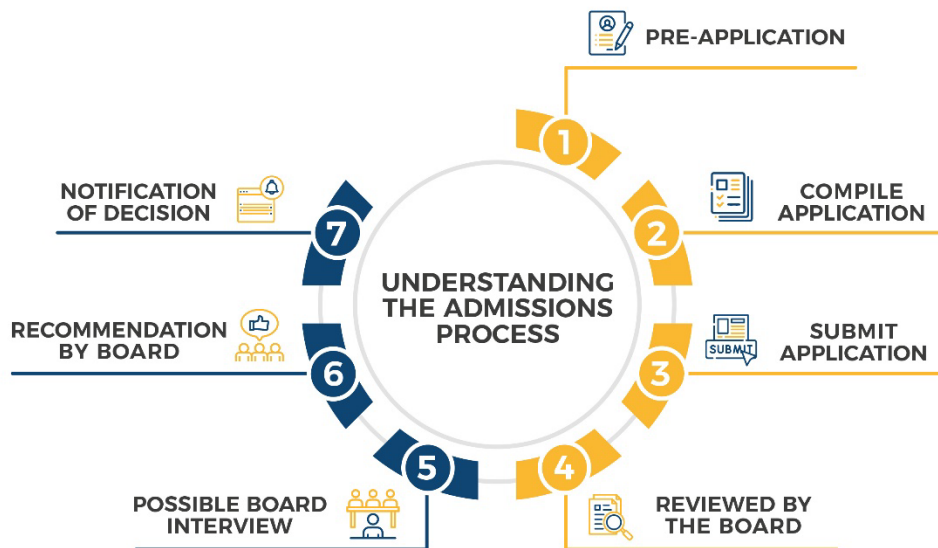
UNDERSTANDING THE ADMISSIONS PROCESS

1
PRE-APPLICATION

2
COMPILE APPLICATION

3
SUBMIT
SUBMIT APPLICATION

4
REVIEWED BY THE BOARD

5
POSSIBLE BOARD INTERVIEW

6
RECOMMENDATION BY BOARD

7
NOTIFICATION OF DECISION